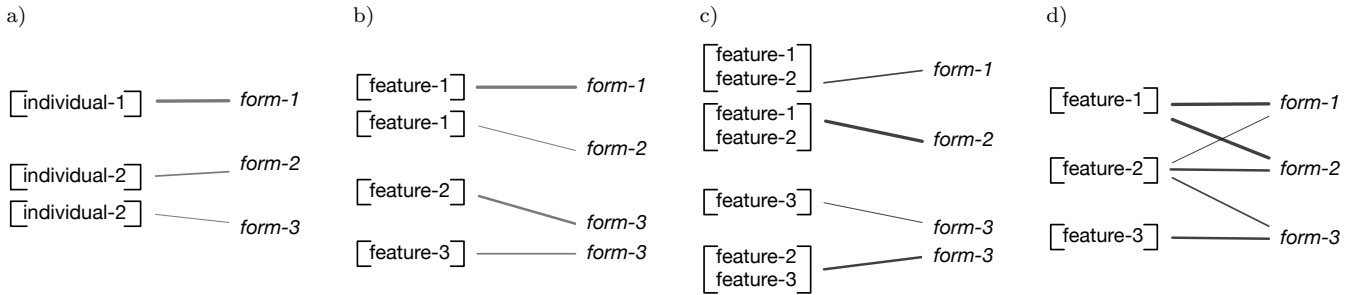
a)

individual-1 — form-1
individual-2 — form-2
individual-2 — form-3

b)

feature-1 — form-1
feature-1 — form-2
feature-2 — form-3
feature-3 — form-3

c)

feature-1
feature-2 — form-1

feature-1
feature-2 — form-2

feature-3 — form-3

feature-2
feature-3 — form-3

d)

feature-1 form-1
feature-2 form-2
feature-3 form-3